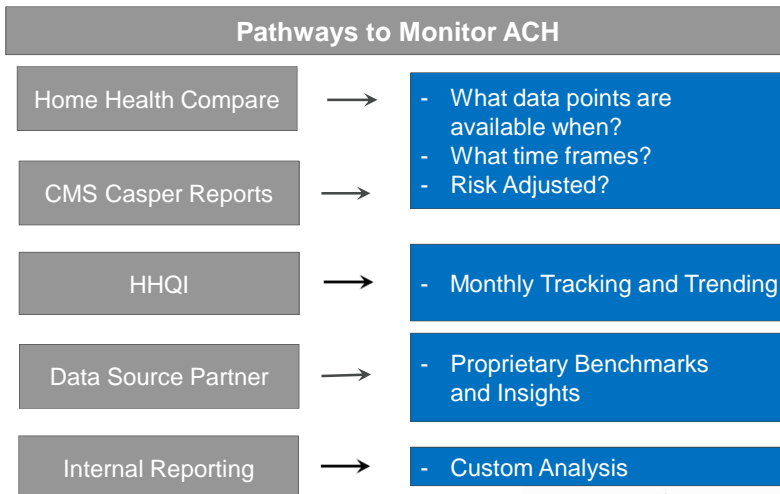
Pathways to Monitor ACH

Home Health Compare

CMS Casper Reports

- What data points are available when?
- What time frames?
- Risk Adjusted?

HHQI

- Monthly Tracking and Trending

Data Source Partner

- Proprietary Benchmarks and Insights

Internal Reporting

- Custom Analysis